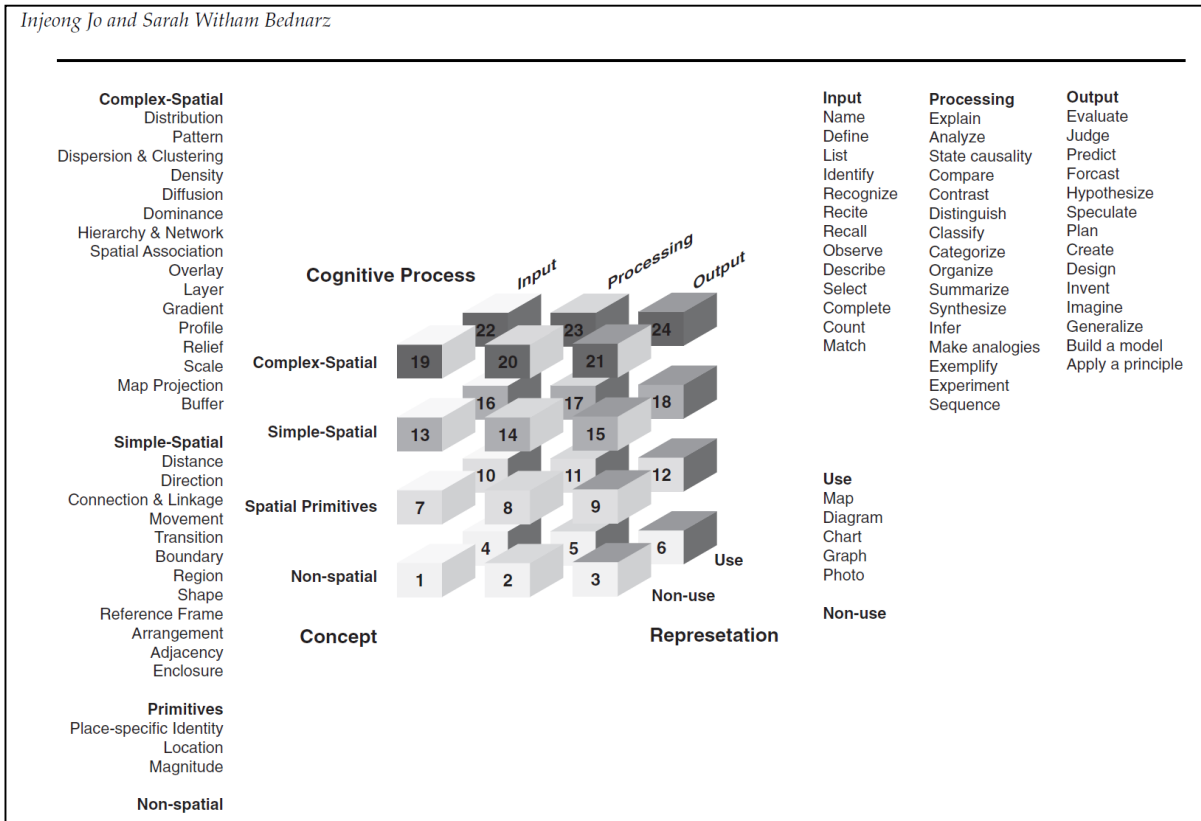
Injeong Jo and Sarah Witham Bednarz

Complex-Spatial
Distribution
Pattern
Dispersion & Clustering
Density
Diffusion
Dominance
Hierarchy & Network
Spatial Association
Overlay
Layer
Gradient
Profile
Relief
Scale
Map Projection
Buffer

Simple-Spatial
Distance
Direction
Connection & Linkage
Movement
Transition
Boundary
Region
Shape
Reference Frame
Arrangement
Adjacency
Enclosure

Primitives
Place-specific Identity
Location
Magnitude

Non-spatial

Cognitive Process
Input
Processing
Output

Complex-Spatial
Simple-Spatial
Spatial Primitives
Non-spatial

22 23 24
19 20 21
16 17 18
13 14 15
10 11 12
7 8 9
4 5 6
1 2 3

Use
Non-use

Concept
Represetation

Input
Name
Define
List
Identify
Recognize
Recite
Recall
Observe
Describe
Select
Complete
Count
Match

Processing
Explain
Analyze
State causality
Compare
Contrast
Distinguish
Classify
Categorize
Organize
Summarize
Synthesize
Infer
Make analogies
Exemplify
Experiment
Sequence

Output
Evaluate
Judge
Predict
Forcast
Hypothesize
Speculate
Plan
Create
Design
Invent
Imagine
Generalize
Build a model
Apply a principle

Use
Map
Diagram
Chart
Graph
Photo

Non-use